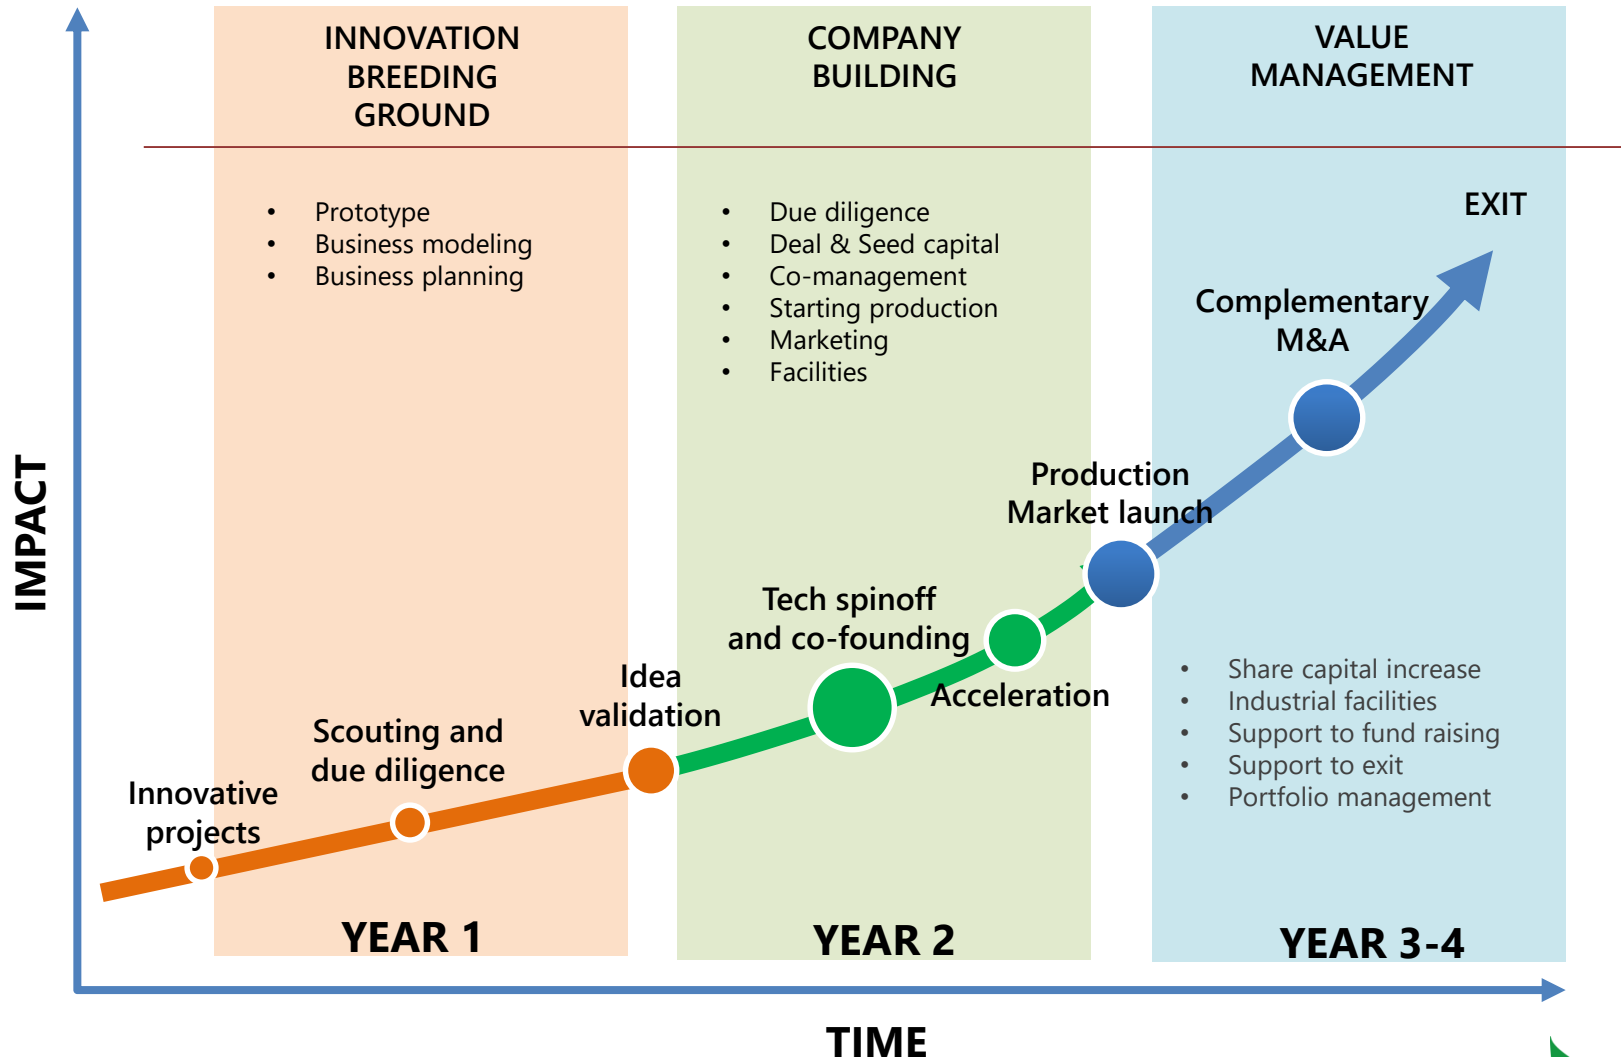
INNOVATION BREEDING GROUND

COMPANY BUILDING

VALUE MANAGEMENT

IMPACT

- Prototype
- Business modeling
- Business planning

- Due diligence
- Deal & Seed capital
- Co-management
- Starting production
- Marketing
- Facilities

EXIT

Complementary M&A

Production Market launch

Tech spinoff and co-founding

Acceleration

Idea validation

Scouting and due diligence

Innovative projects

- Share capital increase
- Industrial facilities
- Support to fund raising
- Support to exit
- Portfolio management

YEAR 1

YEAR 2

YEAR 3-4

TIME